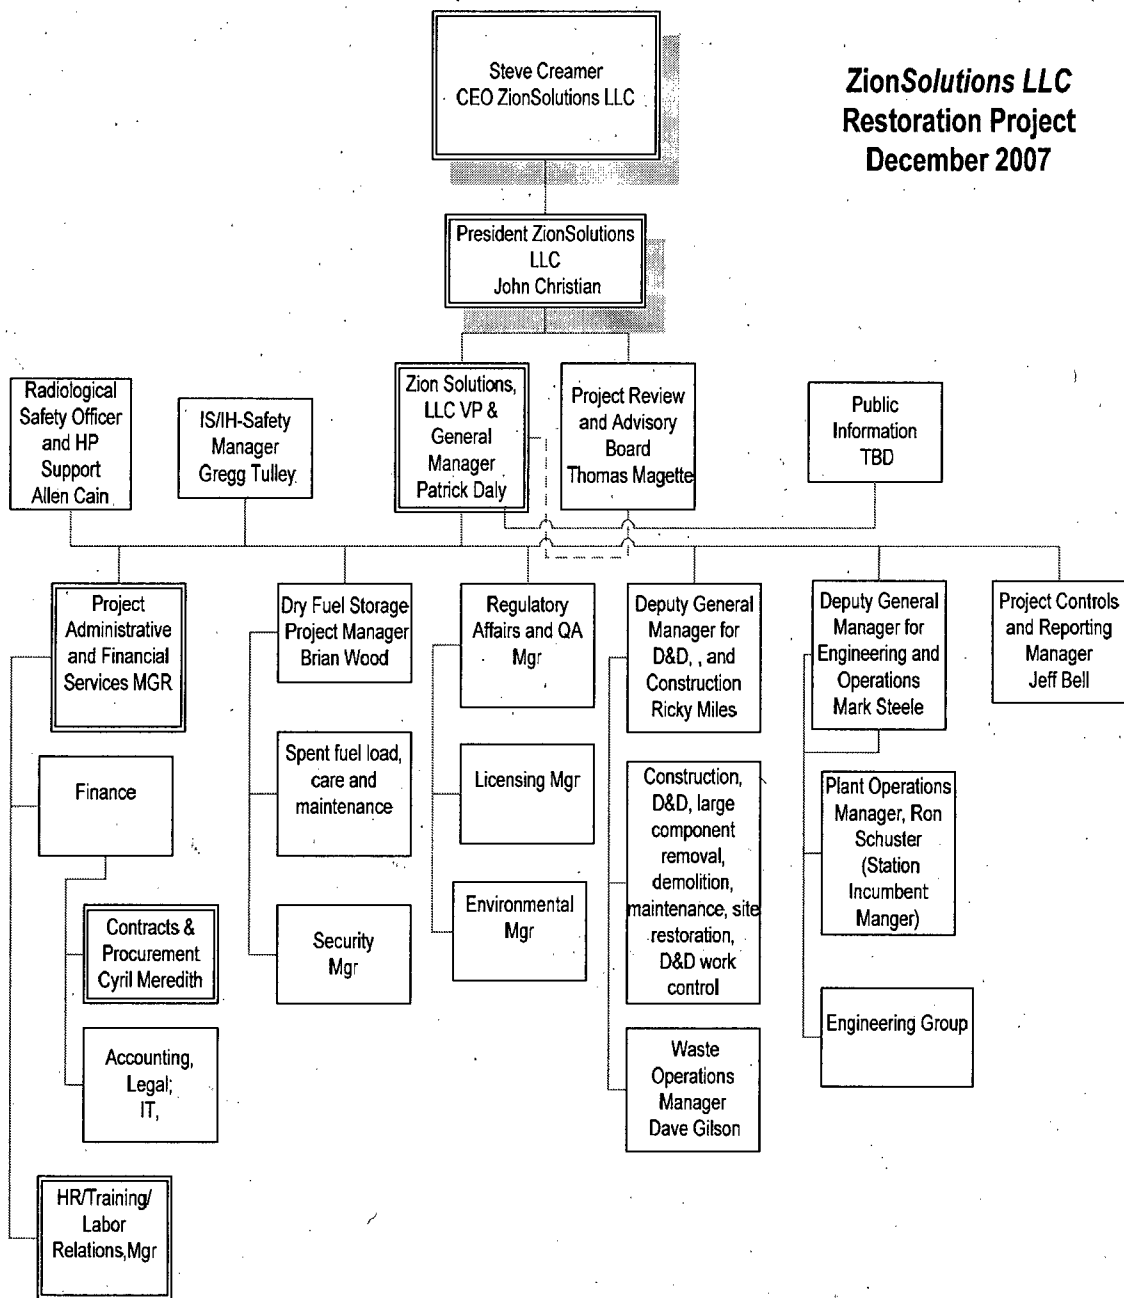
ZionSolutions LLC
Restoration Project
December 2007

Steve Creamer
CEO ZionSolutions LLC

President ZionSolutions LLC
John Christian

Radiological Safety Officer and HP Support
Allen Cain

IS/IH-Safety Manager
Gregg Tulley

Zion Solutions, LLC VP & General Manager
Patrick Daly

Project Review and Advisory Board
Thomas Magette

Public Information
TBD

Project Administrative and Financial Services MGR

Finance

Contracts & Procurement
Cyril Meredith

Accounting, Legal; IT,

HR/Training/ Labor Relations,Mgr

Dry Fuel Storage Project Manager
Brian Wood

Spent fuel load, care and maintenance

Security Mgr

Regulatory Affairs and QA Mgr

Licensing Mgr

Environmental Mgr

Deputy General Manager for D&D, , and Construction
Ricky Miles

Construction, D&D, large component removal, demolition, maintenance, site restoration, D&D work control

Waste Operations Manager
Dave Gilson

Deputy General Manager for Engineering and Operations
Mark Steele

Plant Operations Manager, Ron Schuster (Station Incumbent Manger)

Engineering Group

Project Controls and Reporting Manager
Jeff Bell